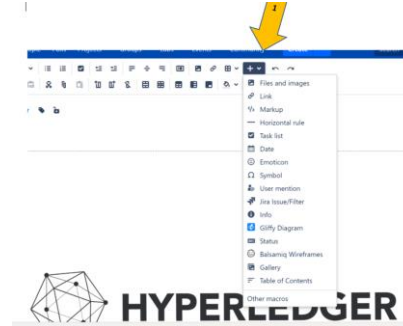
1

Files and images
Link
Markup
Horizontal rule
Task list
Date
Emoticon
Symbol
User mention
Jira Issue/Filter
Info
Gliffy Diagram
Status
Balsamiq Wireframes
Gallery
Table of Contents
Other macros

HYPERLEDGER